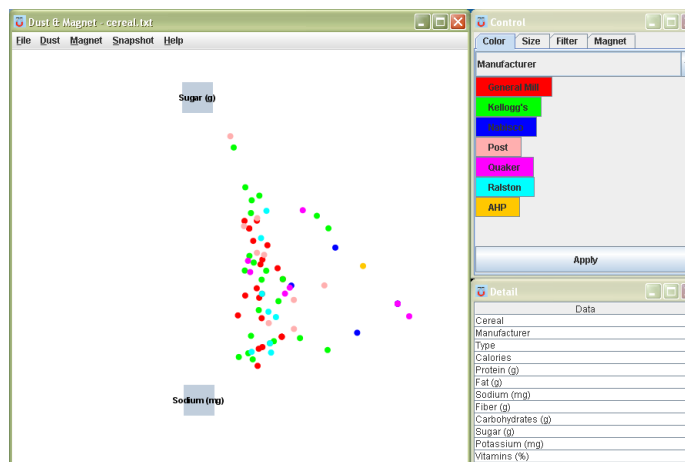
Dust & Magnet - cereal.txt

File Dust Magnet Snapshot Help

Sugar (g)

Sodium (mg)

Control

Color Size Filter Magnet

Manufacturer

General Mill
Kellogg's
Nabisco
Post
Quaker
Ralston
AHP

Apply

Detail

| Data |
|---|
| Cereal |
| Manufacturer |
| Type |
| Calories |
| Protein (g) |
| Fat (g) |
| Sodium (mg) |
| Fiber (g) |
| Carbohydrates (g) |
| Sugar (g) |
| Potassium (mg) |
| Vitamins (%) |